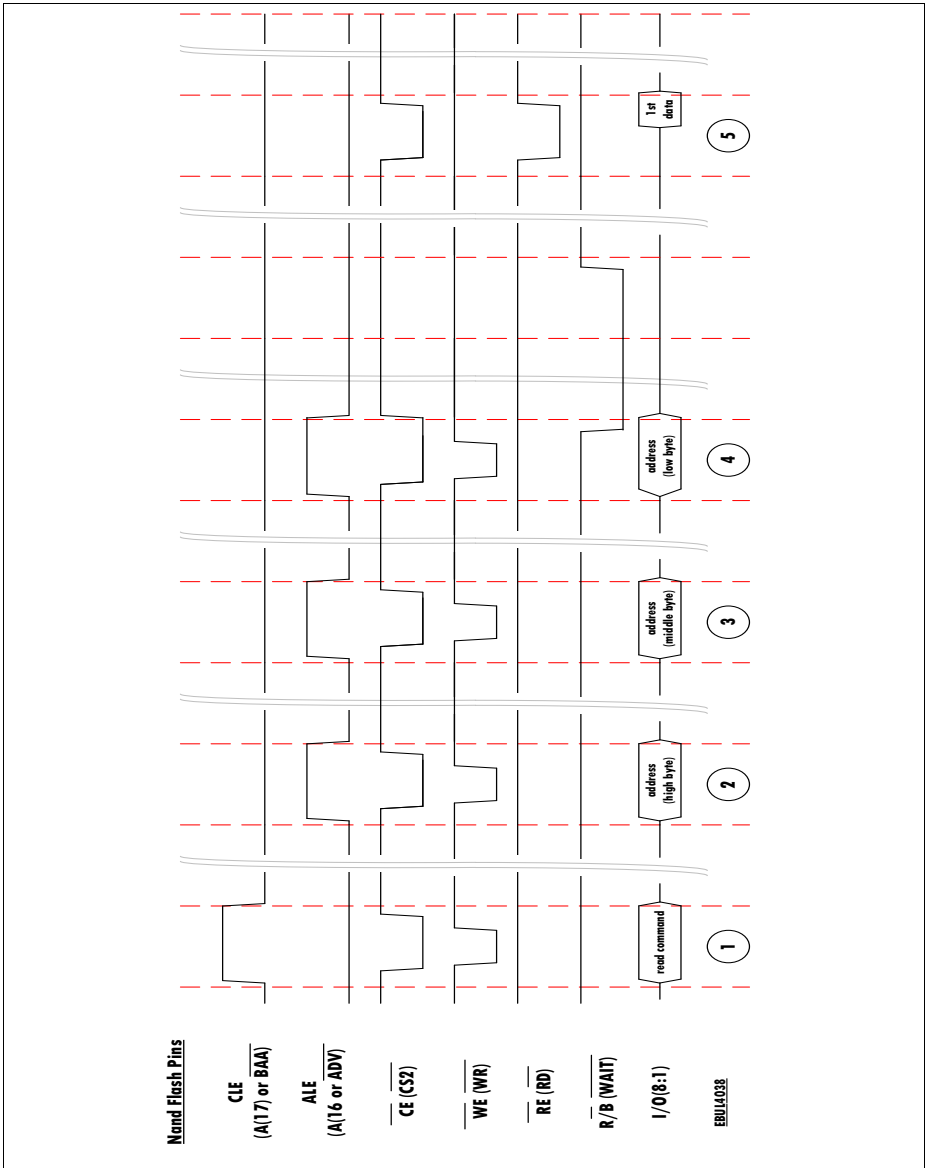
Nand Flash Pins

CLE
(A(17) or $\overline{BAA}$)

ALE
(A(16 or $\overline{ADV}$)

$\overline{CE}$ ($\overline{CS2}$)

$\overline{WE}$ ($\overline{WR}$)

$\overline{RE}$ ($\overline{RD}$)

R/$\overline{B}$ ($\overline{WAIT}$)

I/O(8:1)

EBUL4038

read command

1

address
(high byte)

2

address
(middle byte)

3

address
(low byte)

4

1st
data

5